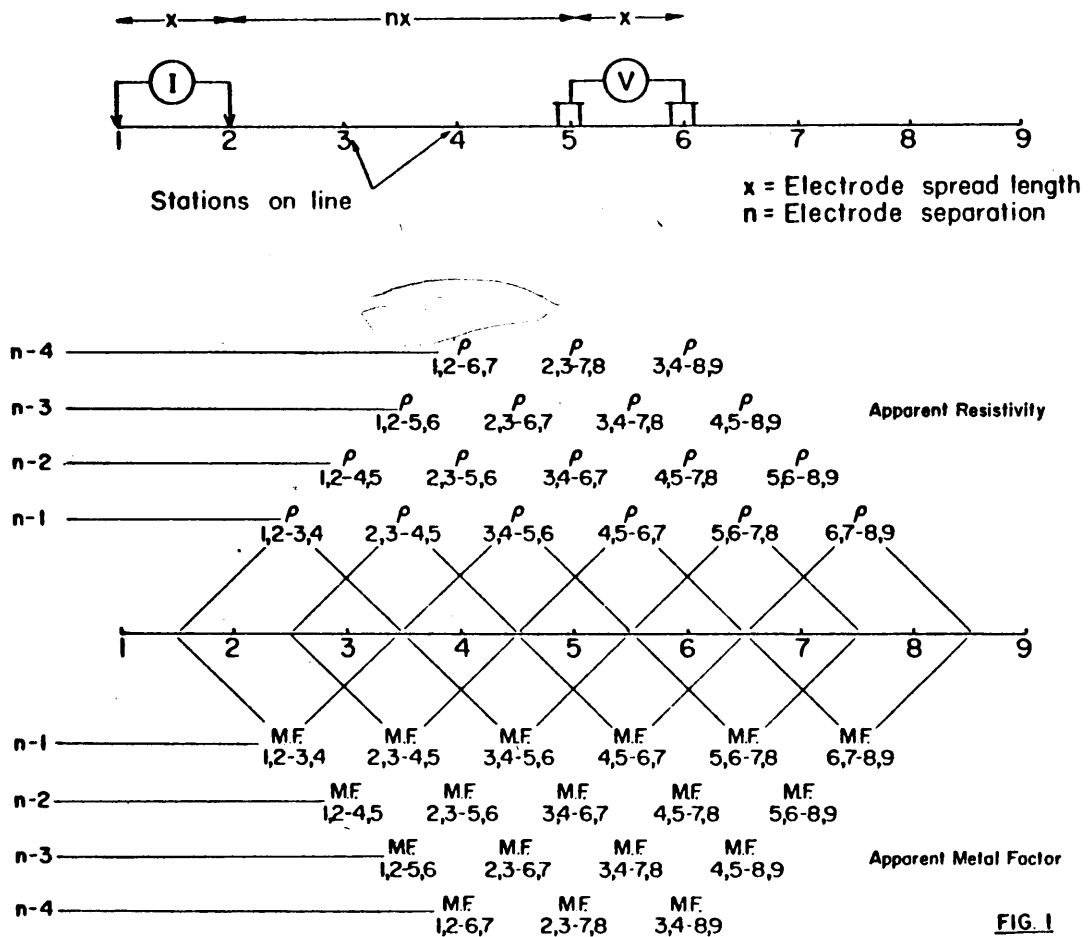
x    nx    x

I    V

1 2 3 4 5 6 7 8 9

Stations on line

x = Electrode spread length
n = Electrode separation

n-4 $\rho$ 1,2-6,7  $\rho$ 2,3-7,8  $\rho$ 3,4-8,9

n-3 $\rho$ 1,2-5,6  $\rho$ 2,3-6,7  $\rho$ 3,4-7,8  $\rho$ 4,5-8,9  Apparent Resistivity

n-2 $\rho$ 1,2-4,5  $\rho$ 2,3-5,6  $\rho$ 3,4-6,7  $\rho$ 4,5-7,8  $\rho$ 5,6-8,9

n-1 $\rho$ 1,2-3,4  $\rho$ 2,3-4,5  $\rho$ 3,4-5,6  $\rho$ 4,5-6,7  $\rho$ 5,6-7,8  $\rho$ 6,7-8,9

1 2 3 4 5 6 7 8 9

n-1 M.F. 1,2-3,4  M.F. 2,3-4,5  M.F. 3,4-5,6  M.F. 4,5-6,7  M.F. 5,6-7,8  M.F. 6,7-8,9

n-2 M.F. 1,2-4,5  M.F. 2,3-5,6  M.F. 3,4-6,7  M.F. 4,5-7,8  M.F. 5,6-8,9

n-3 M.F. 1,2-5,6  M.F. 2,3-6,7  M.F. 3,4-7,8  M.F. 4,5-8,9  Apparent Metal Factor

n-4 M.F. 1,2-6,7  M.F. 2,3-7,8  M.F. 3,4-8,9

FIG. 1